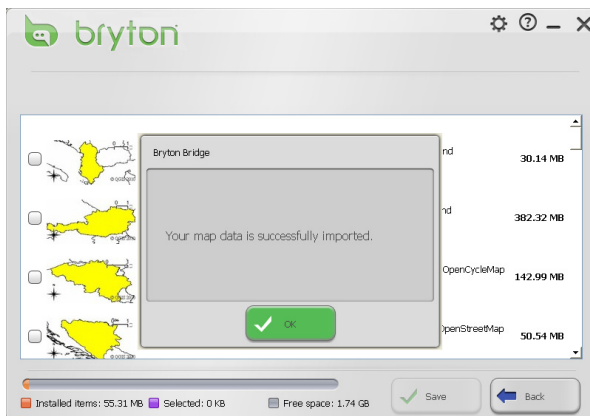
bryton

Bryton Bridge

Your map data is successfully imported.

OK

nd 30.14 MB

nd 382.32 MB

OpenCycleMap 142.99 MB

OpenStreetMap 50.54 MB

Installed items: 55.31 MB Selected: 0 KB Free space: 1.74 GB

Save

Back